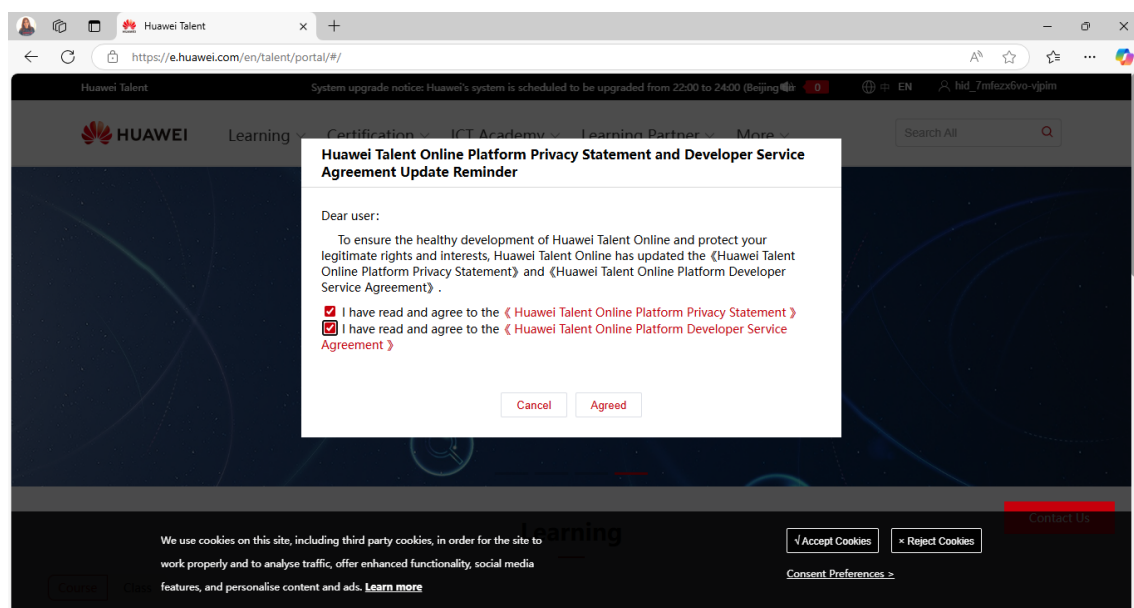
Huawei Talent

https://e.huawei.com/en/talent/portal/#/

Huawei Talent    System upgrade notice: Huawei's system is scheduled to be upgraded from 22:00 to 24:00 (Beijing    0    中 EN    hid_7mfezx6vo-vjpim

HUAWEI    Learning    Certification    ICT Academy    Learning Partner    More    Search All

Huawei Talent Online Platform Privacy Statement and Developer Service Agreement Update Reminder

Dear user:

To ensure the healthy development of Huawei Talent Online and protect your legitimate rights and interests, Huawei Talent Online has updated the《Huawei Talent Online Platform Privacy Statement》and《Huawei Talent Online Platform Developer Service Agreement》.

I have read and agree to the《 Huawei Talent Online Platform Privacy Statement 》
I have read and agree to the《 Huawei Talent Online Platform Developer Service Agreement 》

Cancel    Agreed

Learning

Contact Us

We use cookies on this site, including third party cookies, in order for the site to work properly and to analyse traffic, offer enhanced functionality, social media features, and personalise content and ads. Learn more

√Accept Cookies    × Reject Cookies

Consent Preferences >